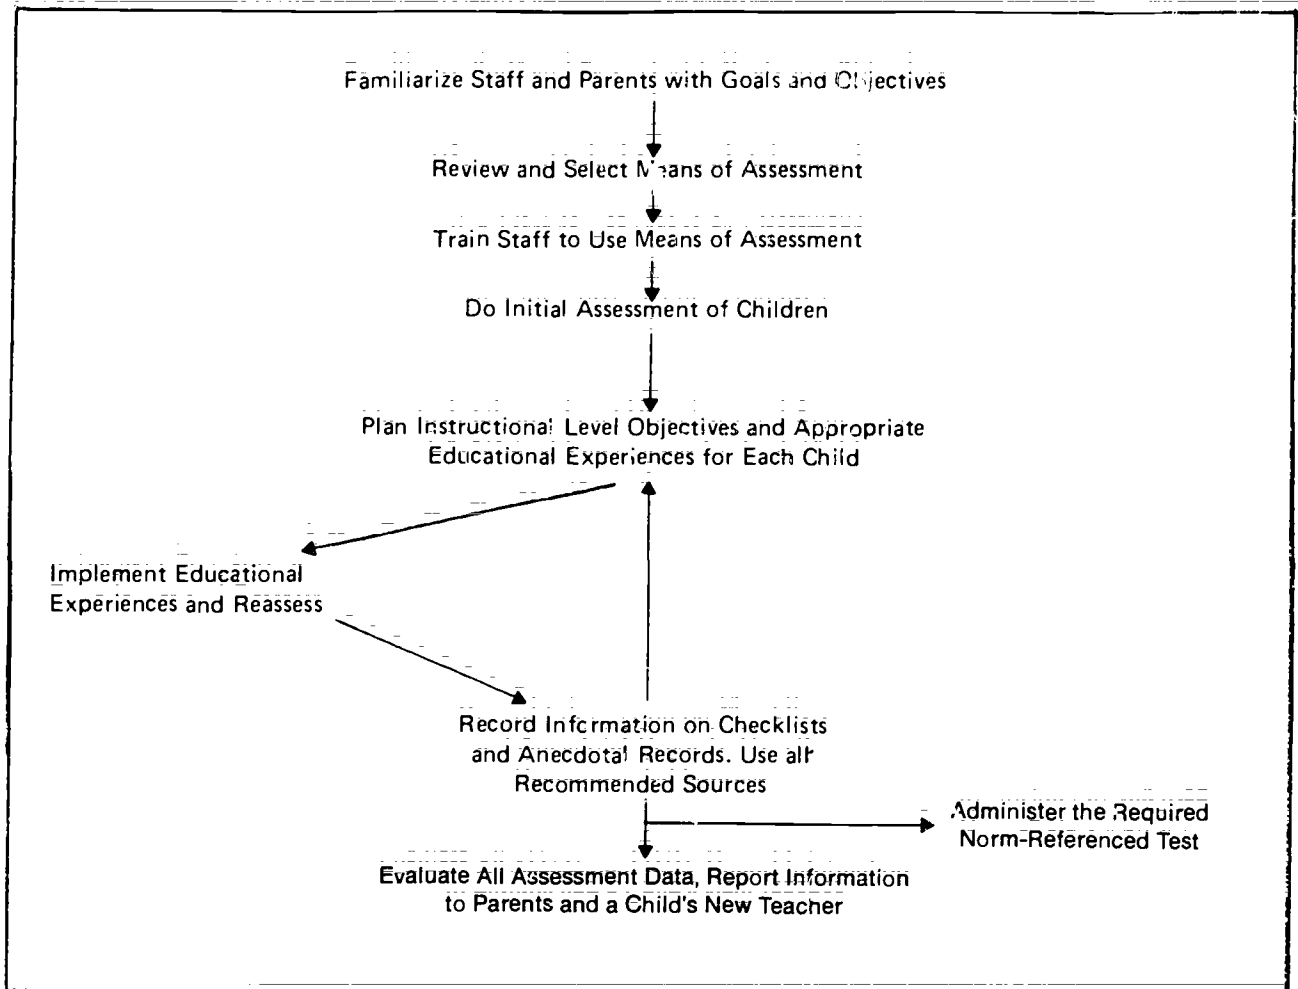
Familiarize Staff and Parents with Goals and Objectives

Review and Select Means of Assessment

Train Staff to Use Means of Assessment

Do Initial Assessment of Children

Plan Instructional Level Objectives and Appropriate Educational Experiences for Each Child

Implement Educational Experiences and Reassess

Record Information on Checklists and Anecdotal Records. Use all Recommended Sources

Administer the Required Norm-Referenced Test

Evaluate All Assessment Data, Report Information to Parents and a Child's New Teacher